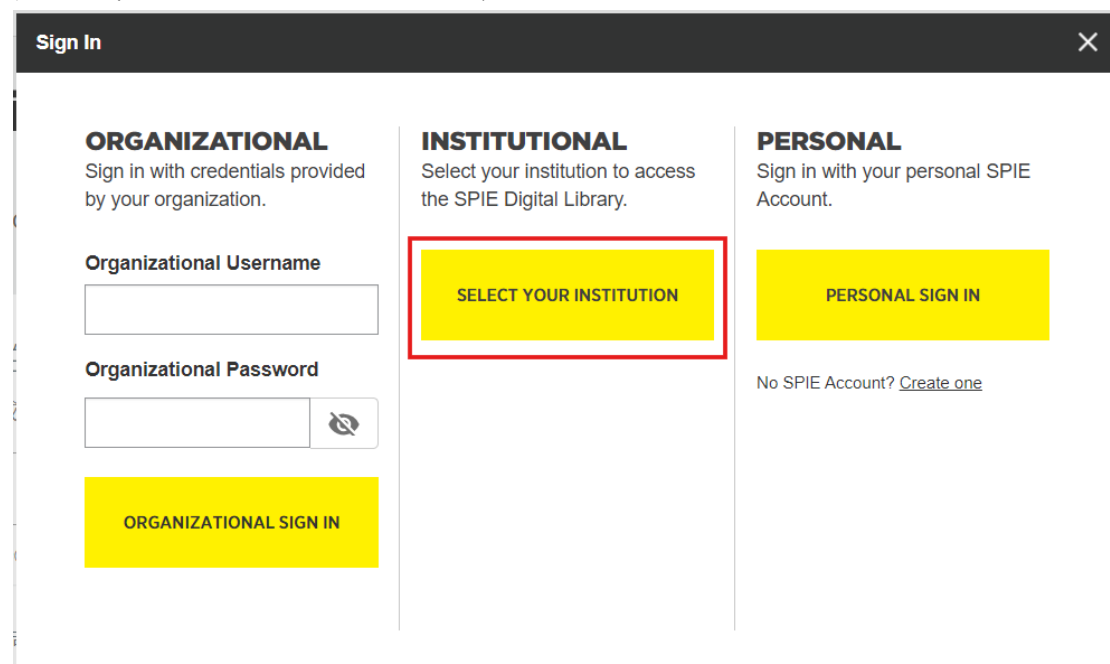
Sign In

ORGANIZATIONAL
Sign in with credentials provided by your organization.

Organizational Username

Organizational Password

ORGANIZATIONAL SIGN IN

INSTITUTIONAL
Select your institution to access the SPIE Digital Library.

SELECT YOUR INSTITUTION

PERSONAL
Sign in with your personal SPIE Account.

PERSONAL SIGN IN

No SPIE Account? Create one